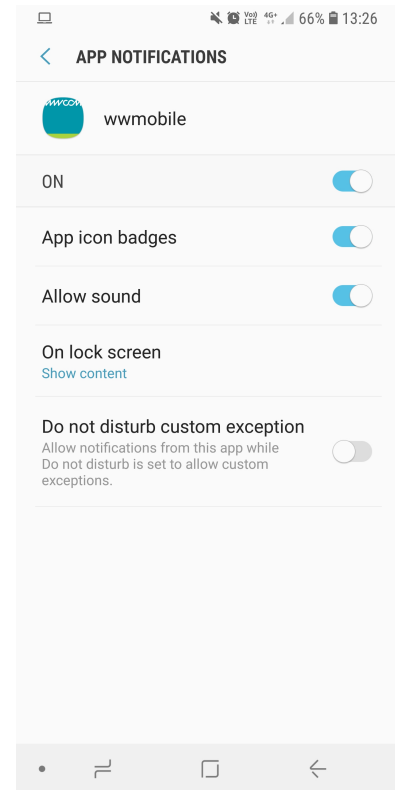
Vo) LTE 4G+ 66% 13:26

APP NOTIFICATIONS

wwcom

wwmobile

ON

App icon badges

Allow sound

On lock screen
Show content

Do not disturb custom exception
Allow notifications from this app while Do not disturb is set to allow custom exceptions.